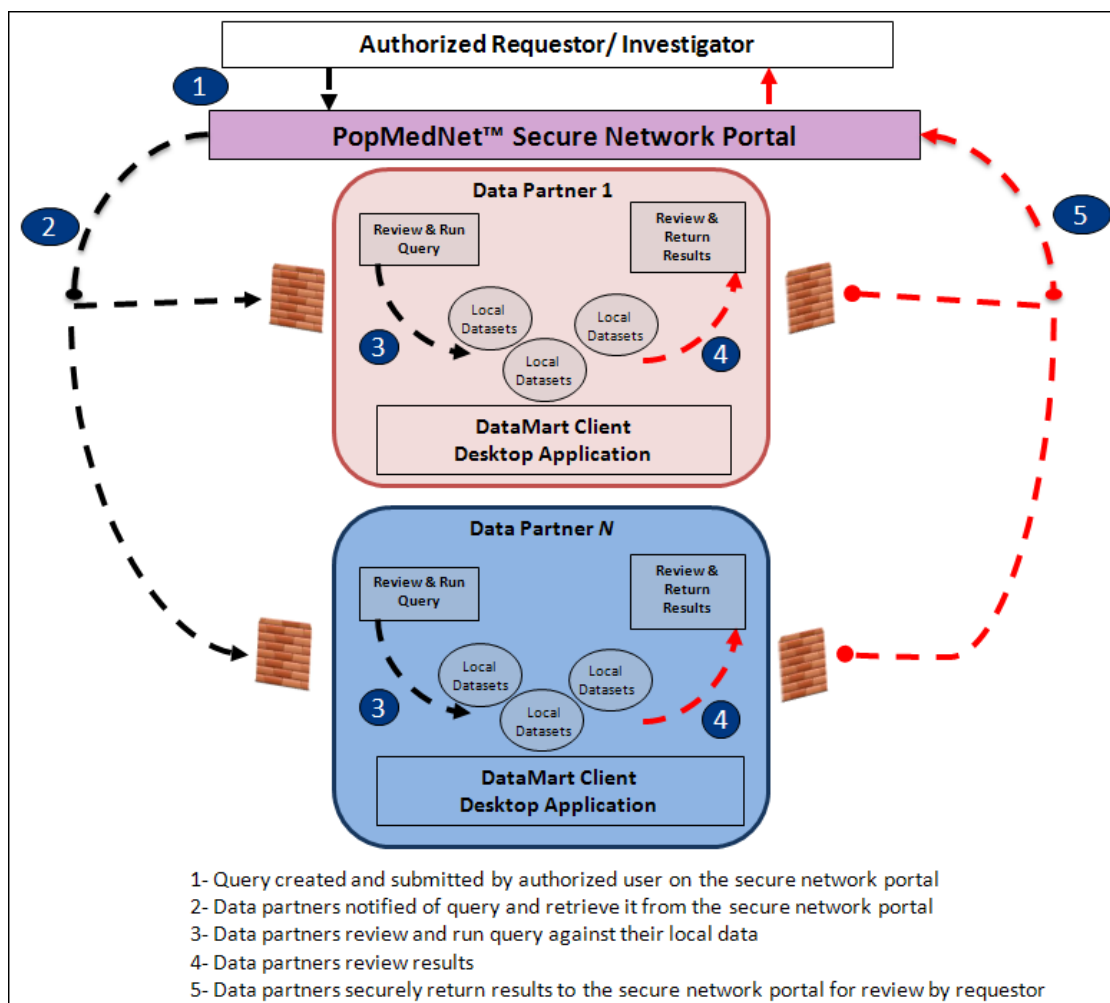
Authorized Requestor/ Investigator

1

PopMedNet™ Secure Network Portal

2

5

Data Partner 1

Review & Run Query

Review & Return Results

Local Datasets

Local Datasets

Local Datasets

3

4

DataMart Client Desktop Application

Data Partner *N*

Review & Run Query

Review & Return Results

Local Datasets

Local Datasets

Local Datasets

3

4

DataMart Client Desktop Application

1- Query created and submitted by authorized user on the secure network portal
2- Data partners notified of query and retrieve it from the secure network portal
3- Data partners review and run query against their local data
4- Data partners review results
5- Data partners securely return results to the secure network portal for review by requestor